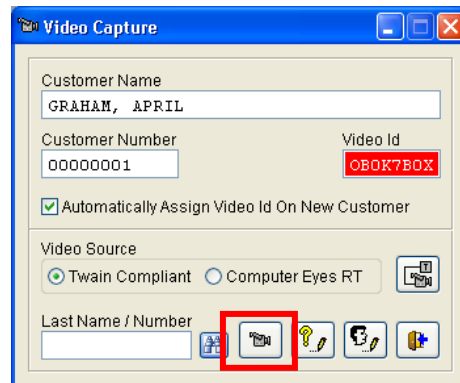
Video Capture

Customer Name
GRAHAM, APRIL

Customer Number
00000001

Video Id
OBOK7BOX

Automatically Assign Video Id On New Customer

Video Source
Twain Compliant
Computer Eyes RT

Last Name / Number